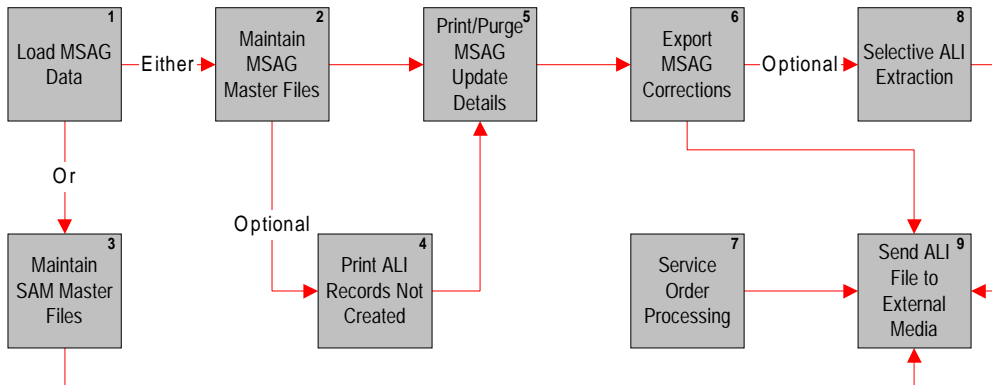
1
Load MSAG Data

Either

2
Maintain MSAG Master Files

5
Print/Purge MSAG Update Details

6
Export MSAG Corrections

Optional

8
Selective ALI Extraction

Or

Optional

3
Maintain SAM Master Files

4
Print ALI Records Not Created

7
Service Order Processing

9
Send ALI File to External Media